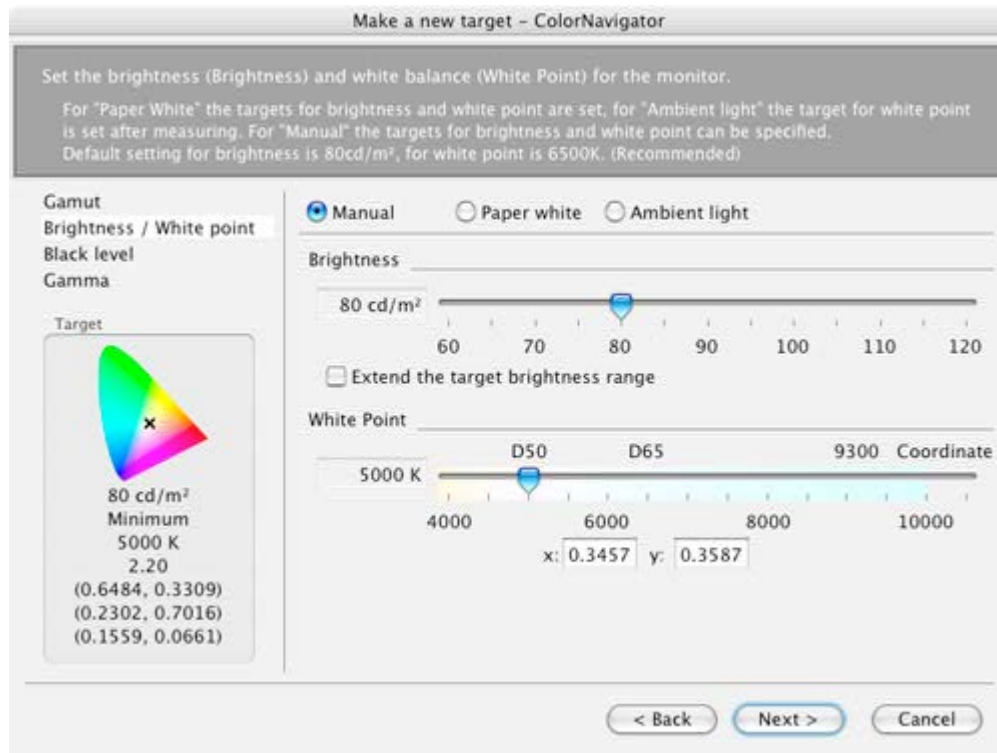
Make a new target - ColorNavigator

Set the brightness (Brightness) and white balance (White Point) for the monitor.

For "Paper White" the targets for brightness and white point are set, for "Ambient light" the target for white point is set after measuring. For "Manual" the targets for brightness and white point can be specified.
Default setting for brightness is 80cd/m², for white point is 6500K. (Recommended)

Gamut
Brightness / White point
Black level
Gamma

Target

×

80 cd/m²
Minimum
5000 K
2.20
(0.6484, 0.3309)
(0.2302, 0.7016)
(0.1559, 0.0661)

Manual
Paper white
Ambient light

Brightness

80 cd/m²

60 70 80 90 100 110 120

Extend the target brightness range

White Point

D50 D65 9300 Coordinate

5000 K

4000 6000 8000 10000

x: 0.3457 y: 0.3587

< Back
Next >
Cancel